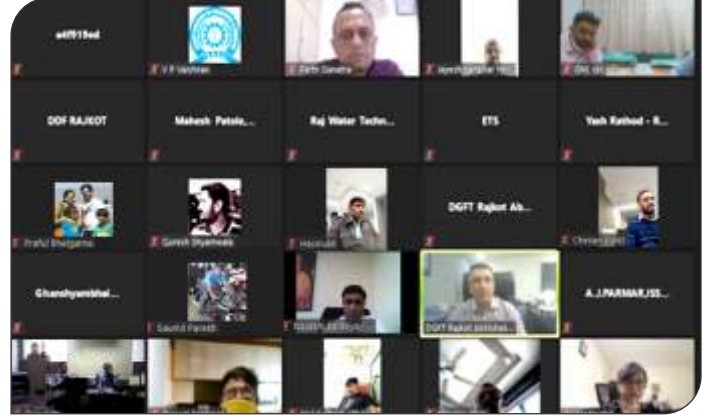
a4ff619ed

V P Vaishnav

Zarin Daruwala

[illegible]

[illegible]

DGF RAJKOT

Mahesh Patole,...

Raj Water Techn...

ETS

Yash Rathod - R...

Praful Bhalgama

Ganesh Shyamwala

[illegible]

DGFT Rajkot Ab...

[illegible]

Ghanshyambhai...

Saurabh Parekh

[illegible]

DGFT Rajkot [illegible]

A.J.PARMAR,ISS...